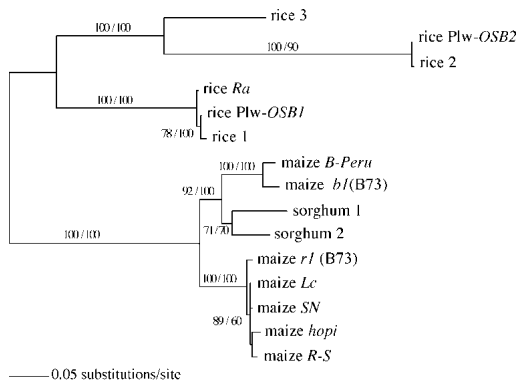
100/100

rice 3

100/90

rice Plw-*OSB2*

rice 2

100/100

rice *Ra*

rice Plw-*OSB1*

78/100

rice 1

100/100

maize *B-Peru*

92/100

maize *b1*(B73)

sorghum 1

71/70

sorghum 2

100/100

maize *r1* (B73)

100/100

maize *Lc*

maize *SN*

89/60

maize *hopi*

maize *R-S*

0.05 substitutions/site